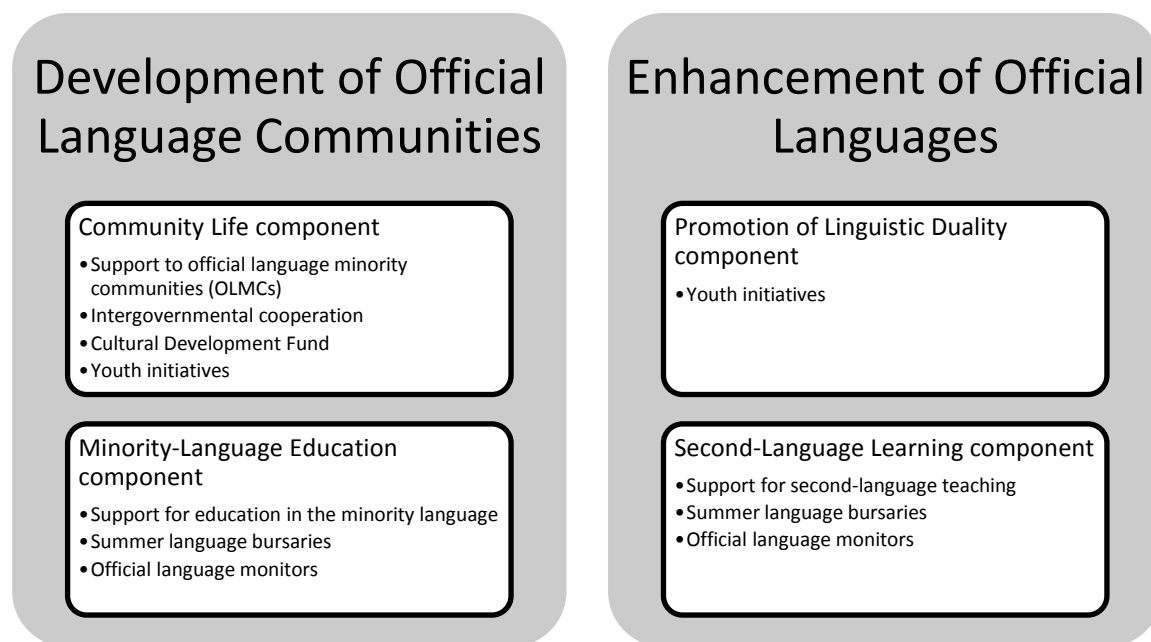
Development of Official Language Communities

Community Life component
- Support to official language minority communities (OLMCs)
- Intergovernmental cooperation
- Cultural Development Fund
- Youth initiatives

Minority-Language Education component
- Support for education in the minority language
- Summer language bursaries
- Official language monitors

Enhancement of Official Languages

Promotion of Linguistic Duality component
- Youth initiatives

Second-Language Learning component
- Support for second-language teaching
- Summer language bursaries
- Official language monitors